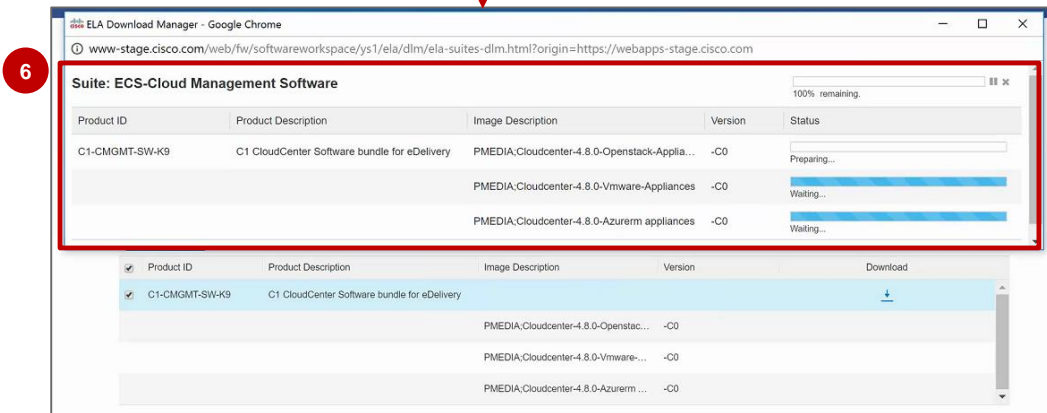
ELA Download Manager - Google Chrome

www-stage.cisco.com/web/fw/softwareworkspace/ys1/ela/dlm/ela-suites-dlm.html?origin=https://webapps-stage.cisco.com

6

Suite: ECS-Cloud Management Software

100% remaining.

| Product ID | Product Description | Image Description | Version | Status |
|---|---|---|---|---|
| C1-CMGMT-SW-K9 | C1 CloudCenter Software bundle for eDelivery | PMEDIA;Cloudcenter-4.8.0-Openstack-Applia... | -C0 | Preparing... |
| | | PMEDIA;Cloudcenter-4.8.0-Vmware-Appliances | -C0 | Waiting... |
| | | PMEDIA;Cloudcenter-4.8.0-Azurerm appliances | -C0 | Waiting... |

| Product ID | Product Description | Image Description | Version | Download |
|---|---|---|---|---|
| C1-CMGMT-SW-K9 | C1 CloudCenter Software bundle for eDelivery | | | |
| | | PMEDIA;Cloudcenter-4.8.0-Openstac... | -C0 | |
| | | PMEDIA;Cloudcenter-4.8.0-Vmware-... | -C0 | |
| | | PMEDIA;Cloudcenter-4.8.0-Azurerm ... | -C0 | |